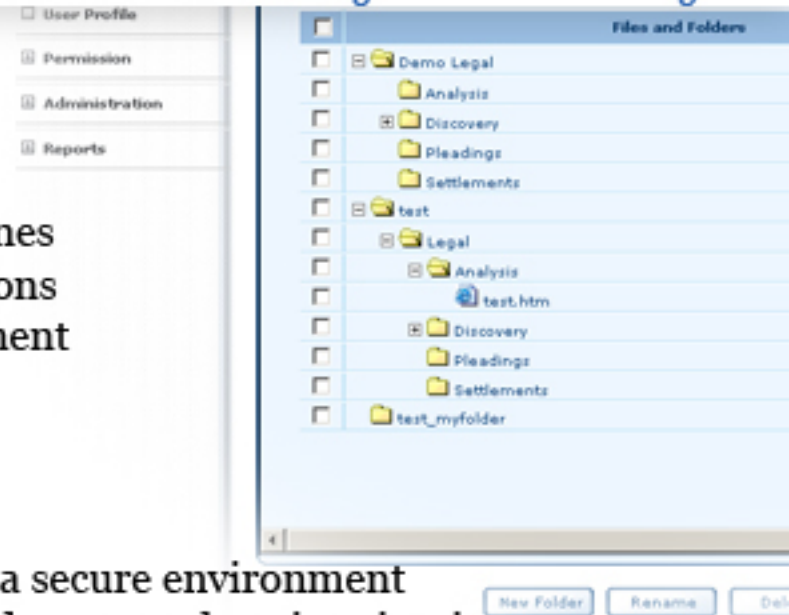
User Profile
Permission
Administration
Reports

nes
ons
nent

Files and Folders
Demo Legal
Analysis
Discovery
Pleadings
Settlements
test
Legal
Analysis
test.htm
Discovery
Pleadings
Settlements
test_myfolder

a secure environment

New Folder
Rename
Del